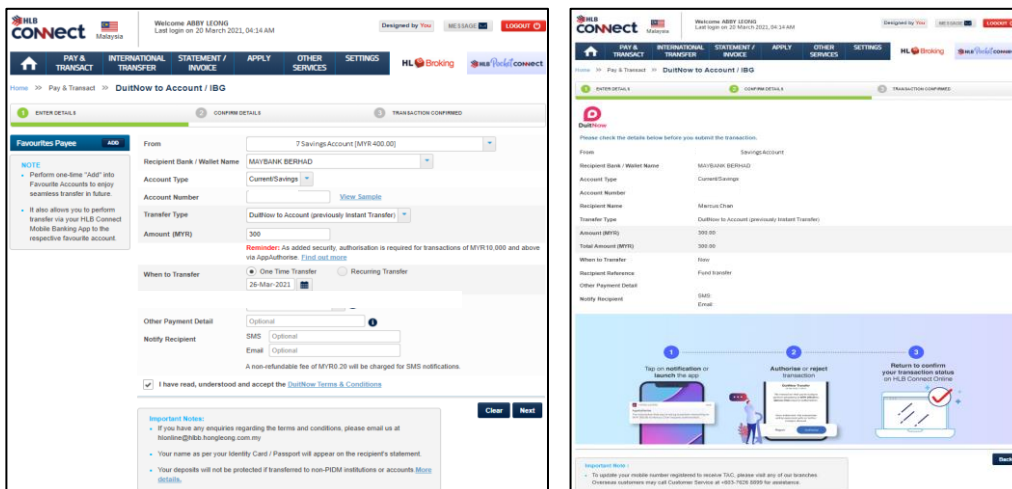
HLB CONNECT Malaysia

Welcome ABBY LEONG
Last login on 20 March 2021, 04:14 AM

Designed by You MESSAGE LOGOUT

PAY & TRANSACT | INTERNATIONAL TRANSFER | STATEMENT / INVOICE | APPLY | OTHER SERVICES | SETTINGS | HL Broking | HLB Pocket Connect

Home >> Pay & Transact >> DuitNow to Account / IBG

1 ENTER DETAILS 2 CONFIRM DETAILS 3 TRANSACTION CONFIRMED

Favourites Payee ADD

NOTE
• Perform one-time "Add" into Favourite Accounts to enjoy seamless transfer in future.
• It also allows you to perform transfer via your HLB Connect Mobile Banking App to the respective favourite account.

From 7 Savings Account [MYR 400.00]
Recipient Bank / Wallet Name MAYBANK BERHAD
Account Type Current/Savings
Account Number View Sample
Transfer Type DuitNow to Account (previously Instant Transfer)
Amount (MYR) 300
Reminder: As added security, authorisation is required for transactions of MYR10,000 and above via AppAuthorise. Find out more
When to Transfer One Time Transfer Recurring Transfer
26-Mar-2021

Other Payment Detail Optional
Notify Recipient SMS Optional
Email Optional
A non-refundable fee of MYR0.20 will be charged for SMS notifications.

I have read, understood and accept the DuitNow Terms & Conditions

Clear Next

Important Notes:
• If you have any enquiries regarding the terms and conditions, please email us at hlonline@hlbb.hongleong.com.my
• Your name as per your Identity Card / Passport will appear on the recipient's statement.
• Your deposits will not be protected if transferred to non-PIDM institutions or accounts More details.

HLB CONNECT Malaysia

Welcome ABBY LEONG
Last login on 20 March 2021, 04:14 AM

Designed by You MESSAGE LOGOUT

PAY & TRANSACT | INTERNATIONAL TRANSFER | STATEMENT / INVOICE | APPLY | OTHER SERVICES | SETTINGS | HL Broking | HLB Pocket Connect

Home >> Pay & Transact >> DuitNow to Account / IBG

ENTER DETAILS CONFIRM DETAILS TRANSACTION CONFIRMED

DuitNow

Please check the details below before you submit the transaction.

| | |
|---|---|
| From | Savings Account |
| Recipient Bank / Wallet Name | MAYBANK BERHAD |
| Account Type | Current/Savings |
| Account Number | |
| Recipient Name | Marcus Chan |
| Transfer Type | DuitNow to Account (previously Instant Transfer) |
| Amount (MYR) | 300.00 |
| Total Amount (MYR) | 300.00 |
| When to Transfer | Now |
| Recipient Reference | Fund transfer |
| Other Payment Detail | |
| Notify Recipient | SMS: Email: |

1 Tap on notification or launch the app
2 Authorise or reject transaction
3 Return to confirm your transaction status on HLB Connect Online

Important Note:
• To update your mobile number registered to receive TAC, please visit any of our branches. Overseas customers may call Customer Service at +603-7626 8899 for assistance.

Back